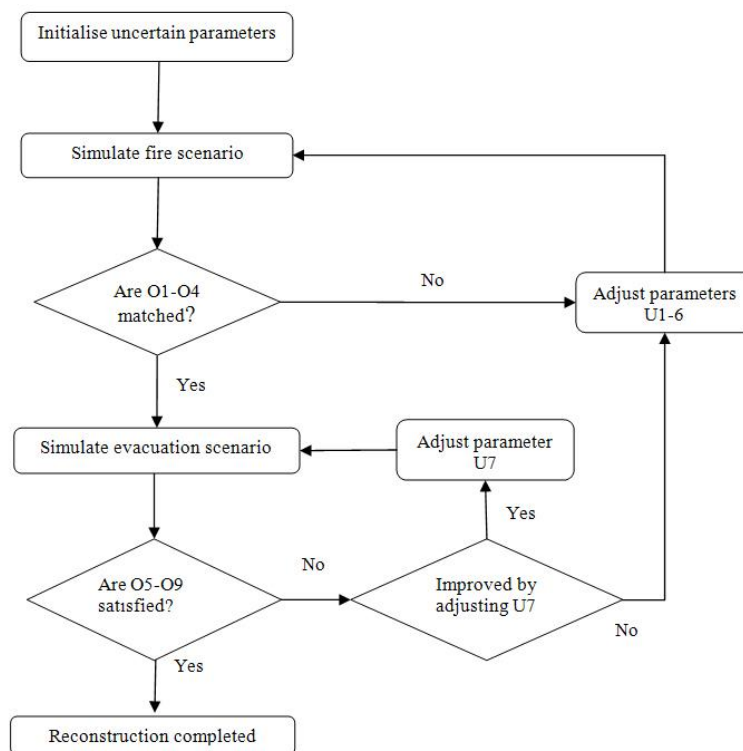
Initialise uncertain parameters

Simulate fire scenario

Are O1-O4 matched?

No

Adjust parameters U1-6

Yes

Simulate evacuation scenario

Adjust parameter U7

Yes

No

Are O5-O9 satisfied?

Improved by adjusting U7

No

Yes

Reconstruction completed